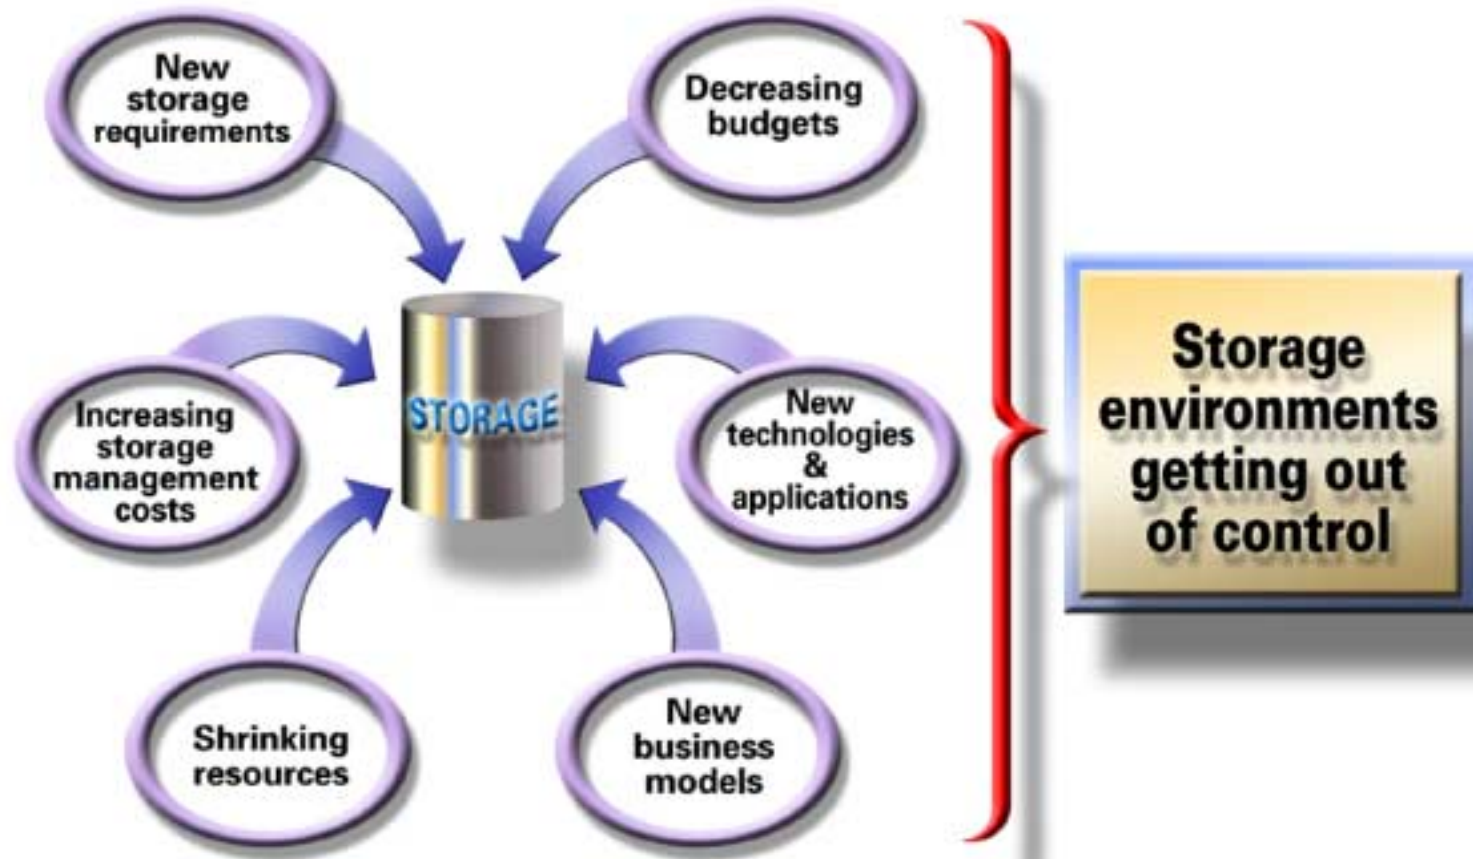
New storage requirements

Decreasing budgets

Increasing storage management costs

STORAGE

New technologies & applications

Shrinking resources

New business models

Storage environments getting out of control